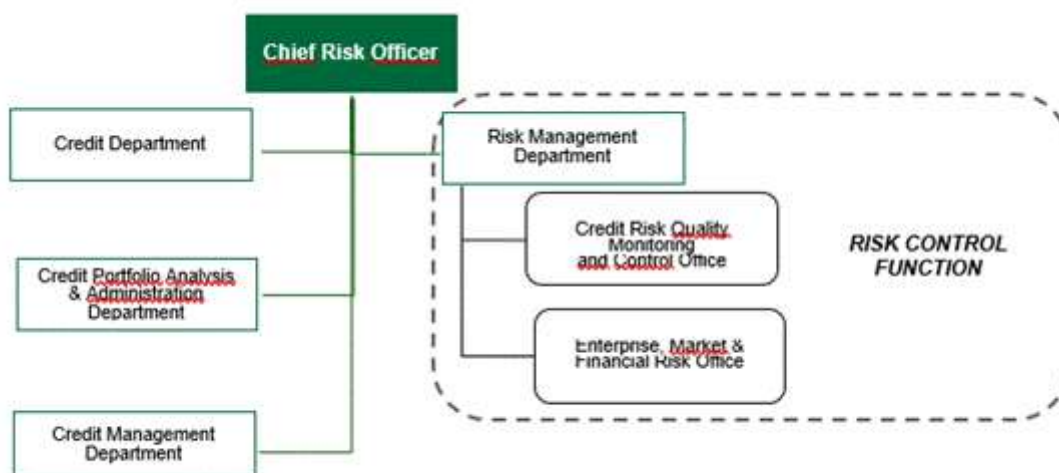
Chief Risk Officer

Credit Department

Credit Portfolio Analysis & Administration Department

Credit Management Department

Risk Management Department

Credit Risk Quality Monitoring and Control Office

Enterprise, Market & Financial Risk Office

RISK CONTROL FUNCTION